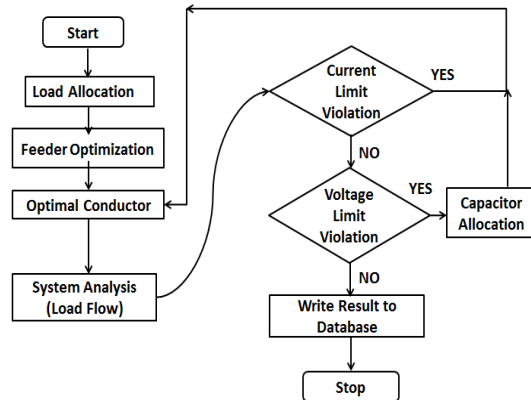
Start

Load Allocation

Feeder Optimization

Optimal Conductor

System Analysis (Load Flow)

Current Limit Violation

YES

NO

Voltage Limit Violation

YES

Capacitor Allocation

NO

Write Result to Database

Stop